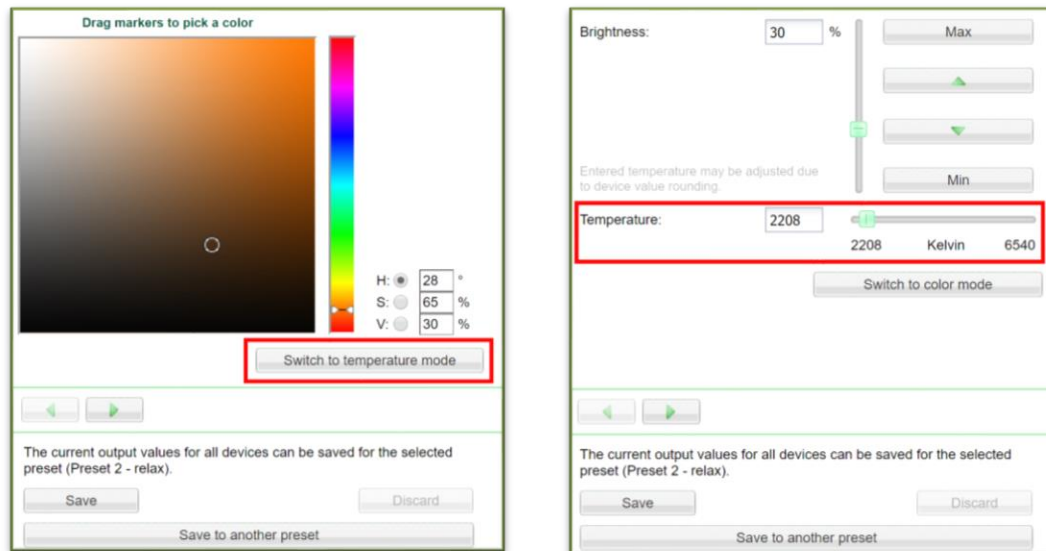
Drag markers to pick a color

H: 28 °
S: 65 %
V: 30 %

Switch to temperature mode

The current output values for all devices can be saved for the selected preset (Preset 2 - relax).

Save

Discard

Save to another preset

Brightness: 30 %

Max

Entered temperature may be adjusted due to device value rounding.

Min

Temperature: 2208

2208 Kelvin 6540

Switch to color mode

The current output values for all devices can be saved for the selected preset (Preset 2 - relax).

Save

Discard

Save to another preset